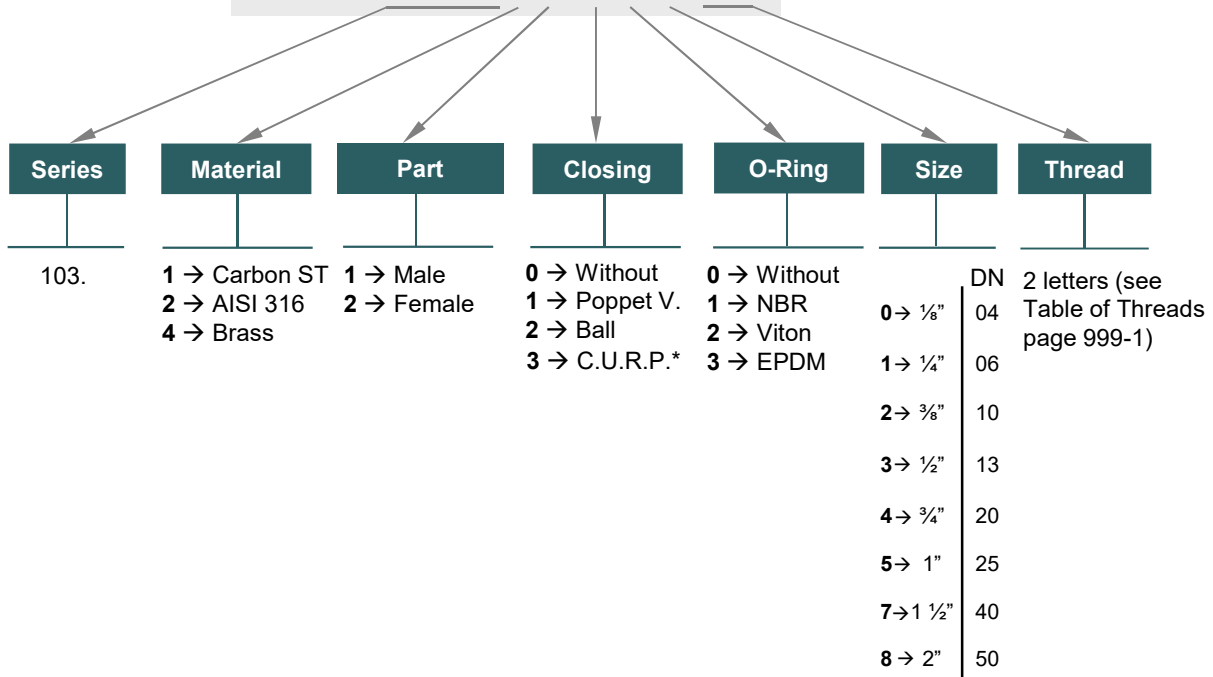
Series

103.

Material

1 → Carbon ST
2 → AISI 316
4 → Brass

Part

1 → Male
2 → Female

Closing

0 → Without
1 → Poppet V.
2 → Ball
3 → C.U.R.P.*

O-Ring

0 → Without
1 → NBR
2 → Viton
3 → EPDM

Size

| | DN |
|---|---|
| 0 → ⅛" | 04 |
| 1 → ¼" | 06 |
| 2 → ⅜" | 10 |
| 3 → ½" | 13 |
| 4 → ¾" | 20 |
| 5 → 1" | 25 |
| 7 → 1 ½" | 40 |
| 8 → 2" | 50 |

Thread

2 letters (see Table of Threads page 999-1)